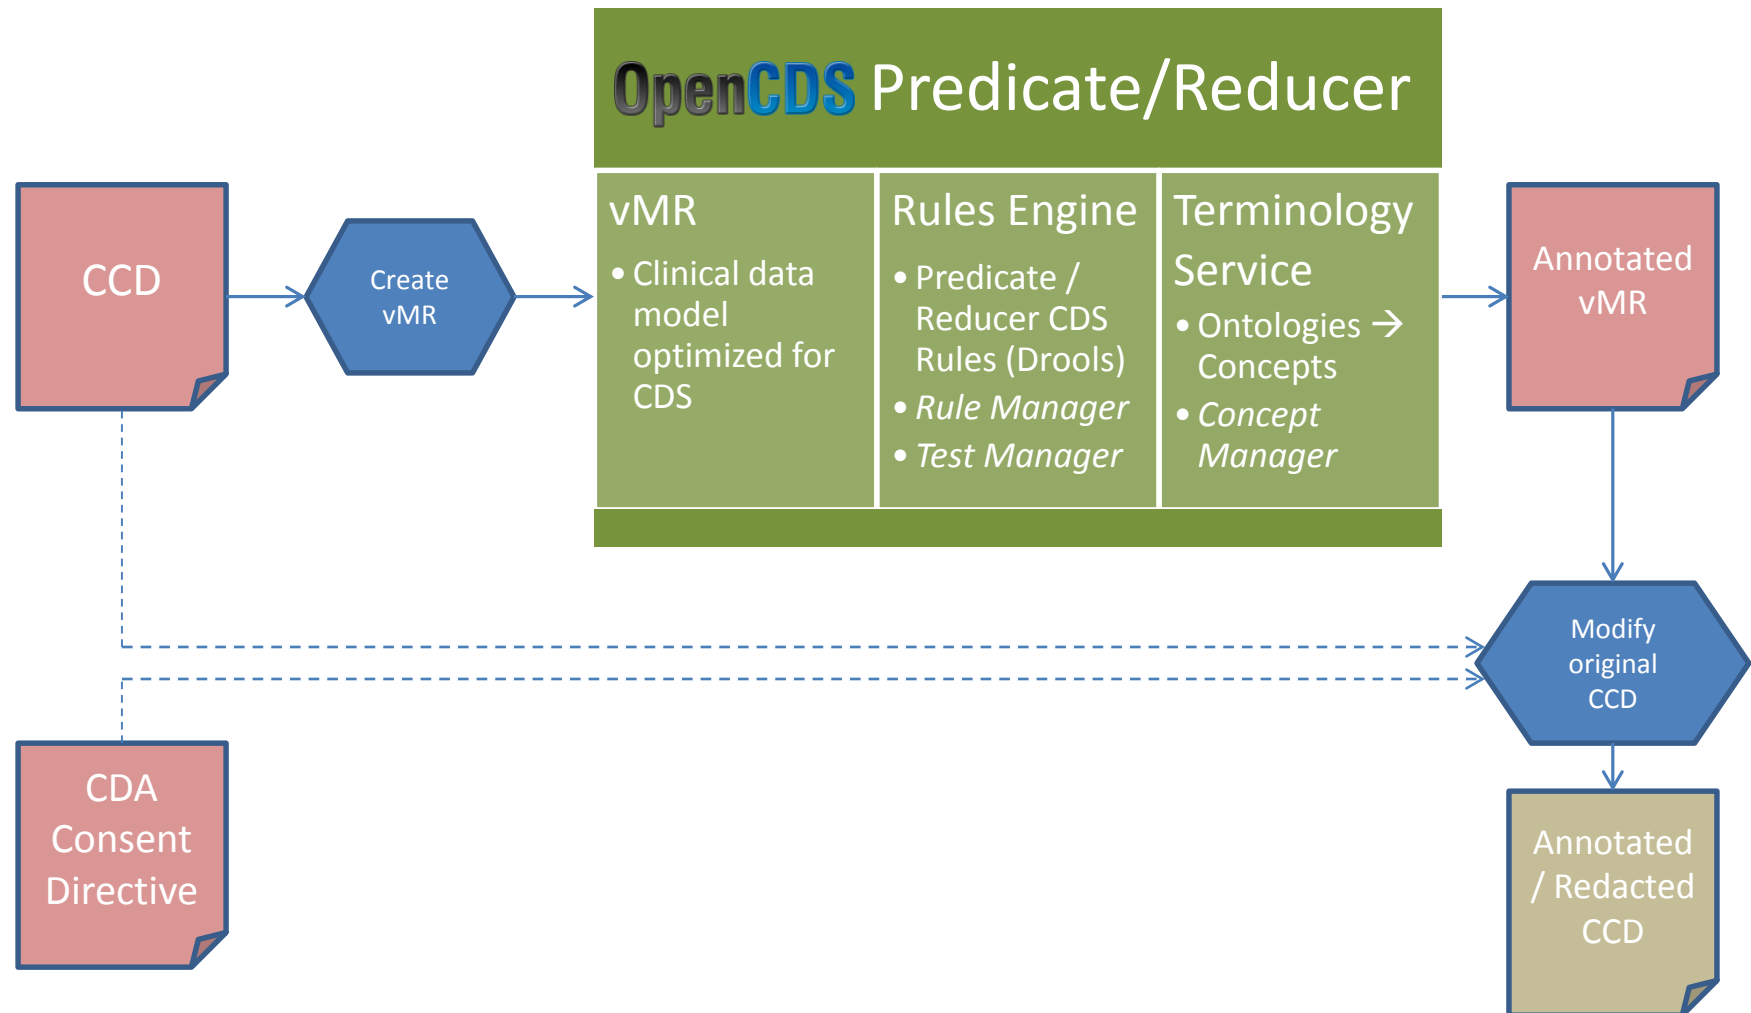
OpenCDS Predicate/Reducer

CCD

Create vMR

vMR
• Clinical data model optimized for CDS

Rules Engine
• Predicate / Reducer CDS Rules (Drools)
• Rule Manager
• Test Manager

Terminology Service
• Ontologies → Concepts
• Concept Manager

Annotated vMR

Modify original CCD

CDA Consent Directive

Annotated / Redacted CCD